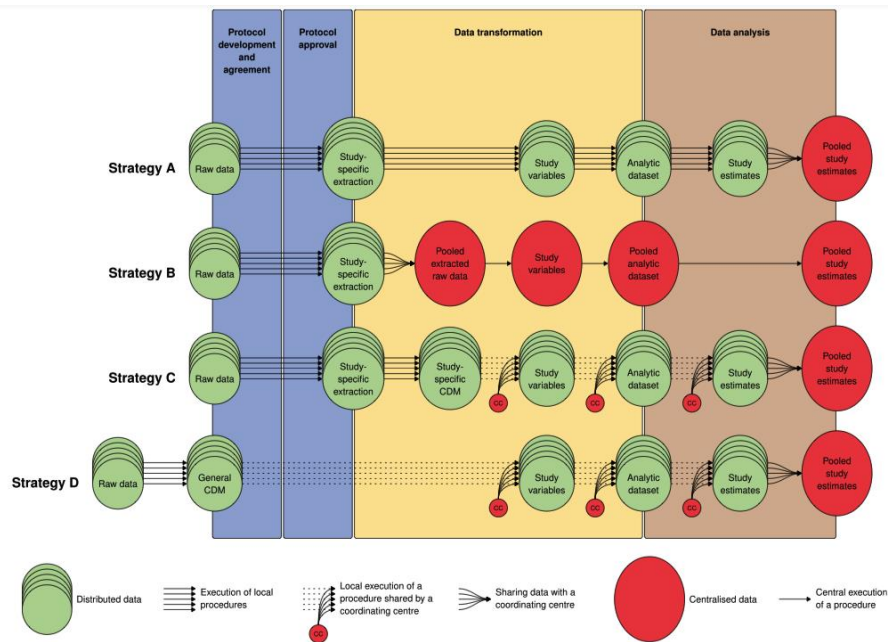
Protocol development and agreement

Protocol approval

Data transformation

Data analysis

Strategy A
Raw data
Study-specific extraction
Study variables
Analytic dataset
Study estimates
Pooled study estimates

Strategy B
Raw data
Study-specific extraction
Pooled extracted raw data
Study variables
Pooled analytic dataset
Pooled study estimates

Strategy C
Raw data
Study-specific extraction
Study-specific CDM
Study variables
CC
Analytic dataset
CC
Study estimates
CC
Pooled study estimates

Strategy D
Raw data
General CDM
Study variables
CC
Analytic dataset
CC
Study estimates
CC
Pooled study estimates

Distributed data
Execution of local procedures
Local execution of a procedure shared by a coordinating centre
CC
Sharing data with a coordinating centre
Centralised data
Central execution of a procedure